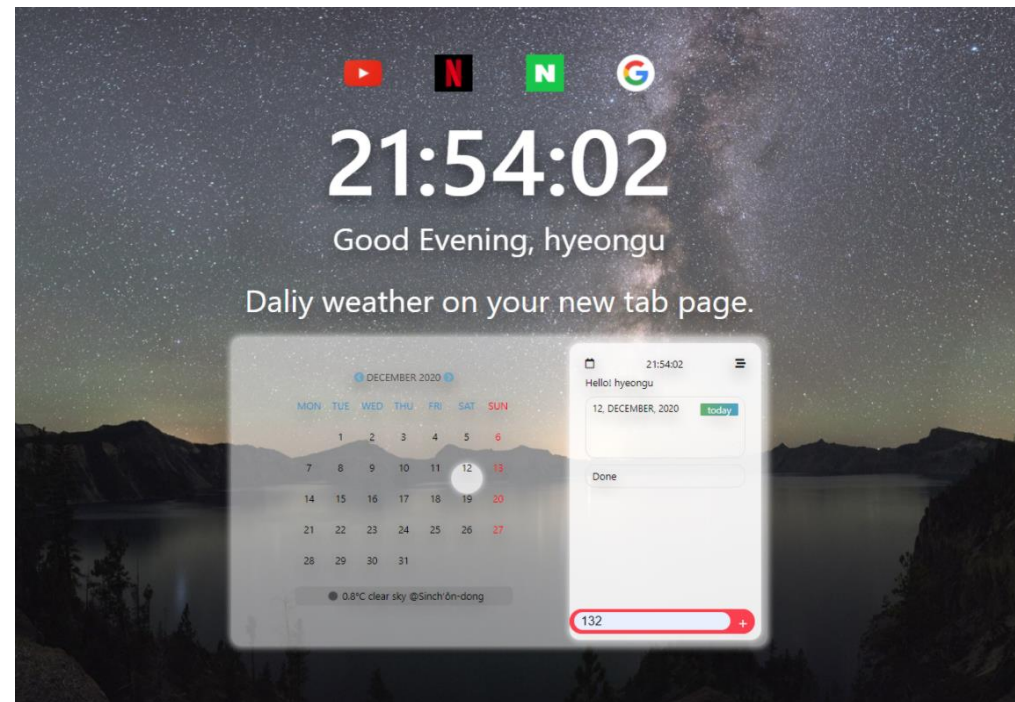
N

21:54:02

Good Evening, hyeongu

Daliy weather on your new tab page.

DECEMBER 2020

| MON | TUE | WED | THU | FRI | SAT | SUN |
|---|---|---|---|---|---|---|
| | 1 | 2 | 3 | 4 | 5 | 6 |
| 7 | 8 | 9 | 10 | 11 | 12 | 13 |
| 14 | 15 | 16 | 17 | 18 | 19 | 20 |
| 21 | 22 | 23 | 24 | 25 | 26 | 27 |
| 28 | 29 | 30 | 31 | | | |

0.8°C clear sky @Sinch'ŏn-dong

21:54:02

Hello! hyeongu

12, DECEMBER, 2020 today

Done

132

+